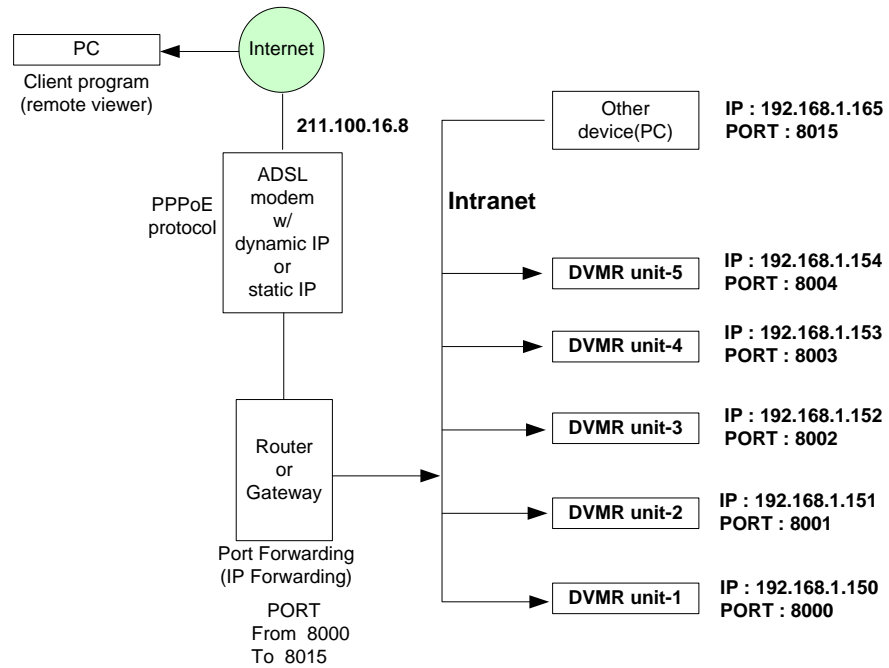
PC

Client program (remote viewer)

Internet

211.100.16.8

PPPoE protocol

ADSL modem w/ dynamic IP or static IP

Router or Gateway

Port Forwarding (IP Forwarding)

PORT From 8000 To 8015

Intranet

Other device(PC)

IP : 192.168.1.165
PORT : 8015

DVMR unit-5

IP : 192.168.1.154
PORT : 8004

DVMR unit-4

IP : 192.168.1.153
PORT : 8003

DVMR unit-3

IP : 192.168.1.152
PORT : 8002

DVMR unit-2

IP : 192.168.1.151
PORT : 8001

DVMR unit-1

IP : 192.168.1.150
PORT : 8000